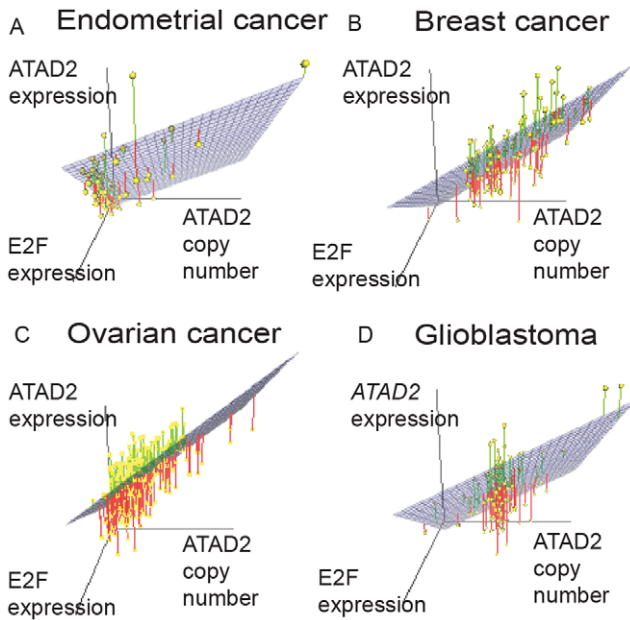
A Endometrial cancer

ATAD2 expression

ATAD2 copy number

E2F expression

B Breast cancer

ATAD2 expression

ATAD2 copy number

E2F expression

C Ovarian cancer

ATAD2 expression

ATAD2 copy number

E2F expression

D Glioblastoma

ATAD2 expression

ATAD2 copy number

E2F expression